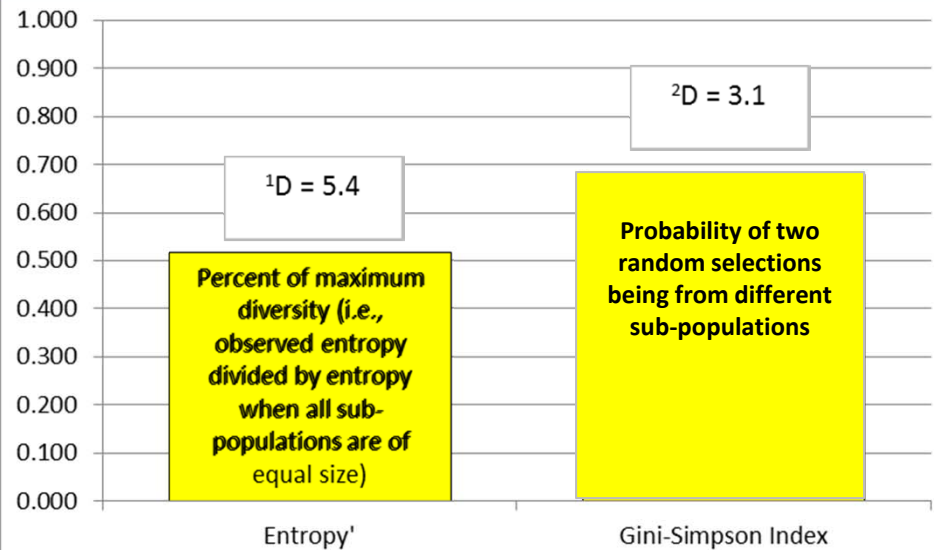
1.000
0.900
0.800
0.700
0.600
0.500
0.400
0.300
0.200
0.100
0.000

$^1D = 5.4$

Percent of maximum diversity (i.e., observed entropy divided by entropy when all sub-populations are of equal size)

$^2D = 3.1$

Probability of two random selections being from different sub-populations

Entropy'

Gini-Simpson Index